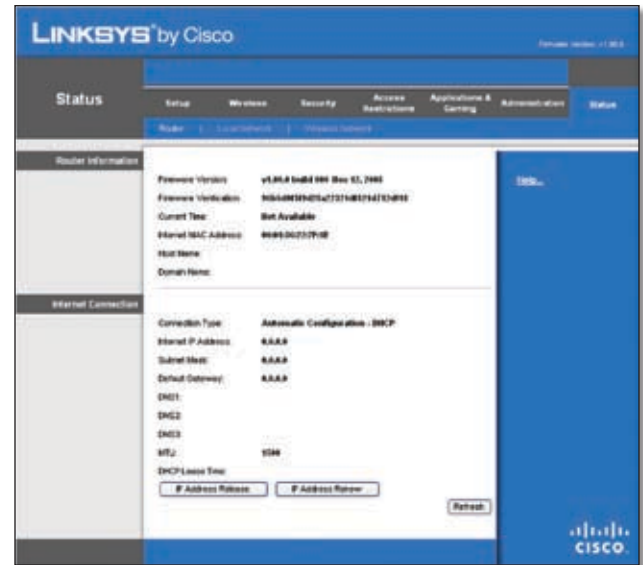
LINKSYS® by Cisco

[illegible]

Status

Setup | Wireless | Security | Access Restrictions | Applications & Gaming | Administration | Status

Router | Local Network | Wireless Network

Router Information

Firmware Version: v1.00.0 build 000 Dec 02, 2008

Firmware Verification: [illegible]

Current Time: Not Available

Internet MAC Address: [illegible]

Host Name:

Domain Name:

Help...

Internet Connection

Connection Type: Automatic Configuration - DHCP

Internet IP Address: 0.0.0.0

Subnet Mask: 0.0.0.0

Default Gateway: 0.0.0.0

DNS1:

DNS2:

DNS3:

MTU: 1500

DHCP Lease Time:

IP Address Release | IP Address Renew

Refresh

cisco